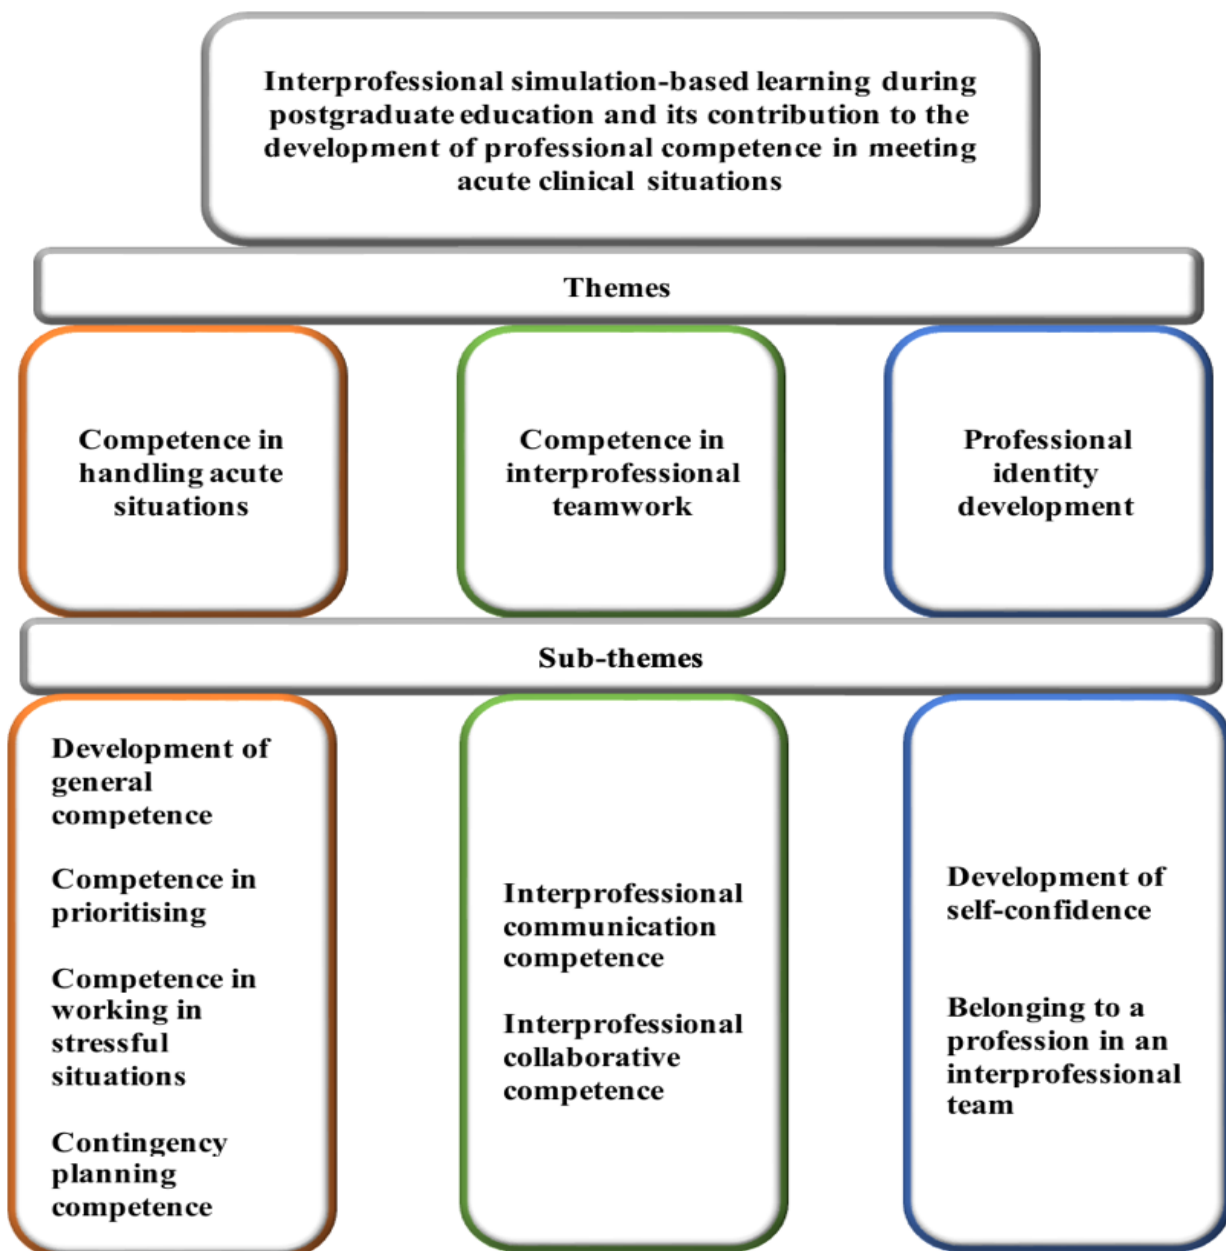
Interprofessional simulation-based learning during postgraduate education and its contribution to the development of professional competence in meeting acute clinical situations

Themes

Competence in handling acute situations

Competence in interprofessional teamwork

Professional identity development

Sub-themes

Development of general competence

Competence in prioritising

Competence in working in stressful situations

Contingency planning competence

Interprofessional communication competence

Interprofessional collaborative competence

Development of self-confidence

Belonging to a profession in an interprofessional team